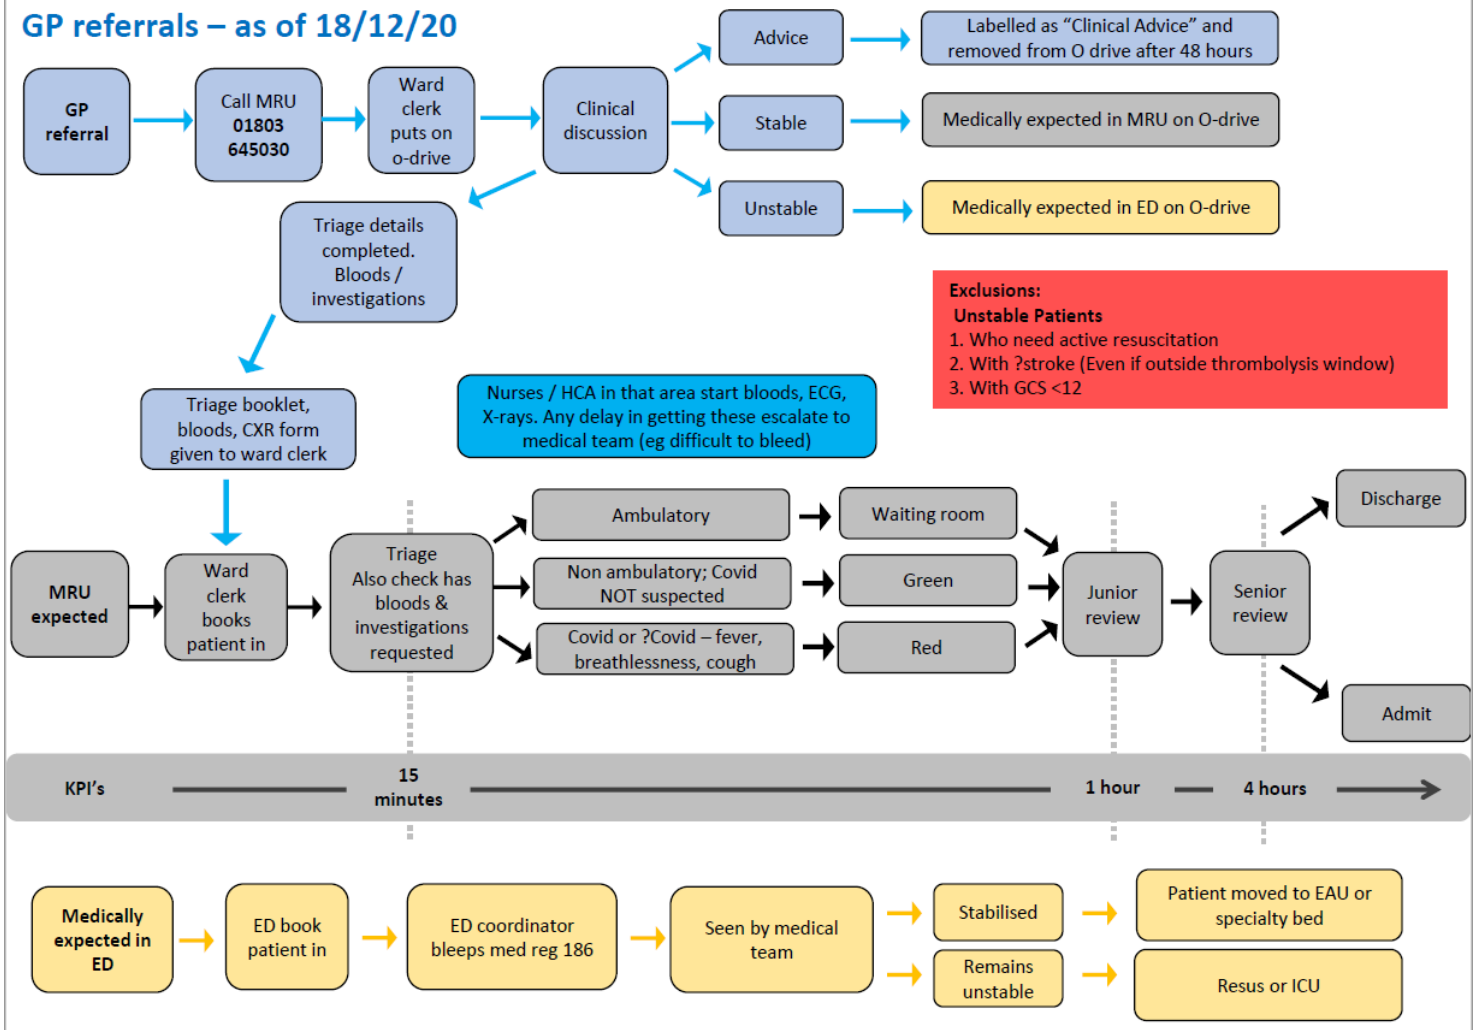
GP referrals – as of 18/12/20

GP referral

Call MRU 01803 645030

Ward clerk puts on o-drive

Clinical discussion

Advice

Labelled as “Clinical Advice” and removed from O drive after 48 hours

Stable

Medically expected in MRU on O-drive

Unstable

Medically expected in ED on O-drive

Triage details completed. Bloods / investigations

Exclusions:
Unstable Patients
1. Who need active resuscitation
2. With ?stroke (Even if outside thrombolysis window)
3. With GCS <12

Triage booklet, bloods, CXR form given to ward clerk

Nurses / HCA in that area start bloods, ECG, X-rays. Any delay in getting these escalate to medical team (eg difficult to bleed)

MRU expected

Ward clerk books patient in

Triage
Also check has bloods & investigations requested

Ambulatory

Waiting room

Non ambulatory; Covid NOT suspected

Green

Covid or ?Covid – fever, breathlessness, cough

Red

Junior review

Senior review

Discharge

Admit

KPI’s

15 minutes

1 hour

4 hours

Medically expected in ED

ED book patient in

ED coordinator bleeps med reg 186

Seen by medical team

Stabilised

Remains unstable

Patient moved to EAU or specialty bed

Resus or ICU